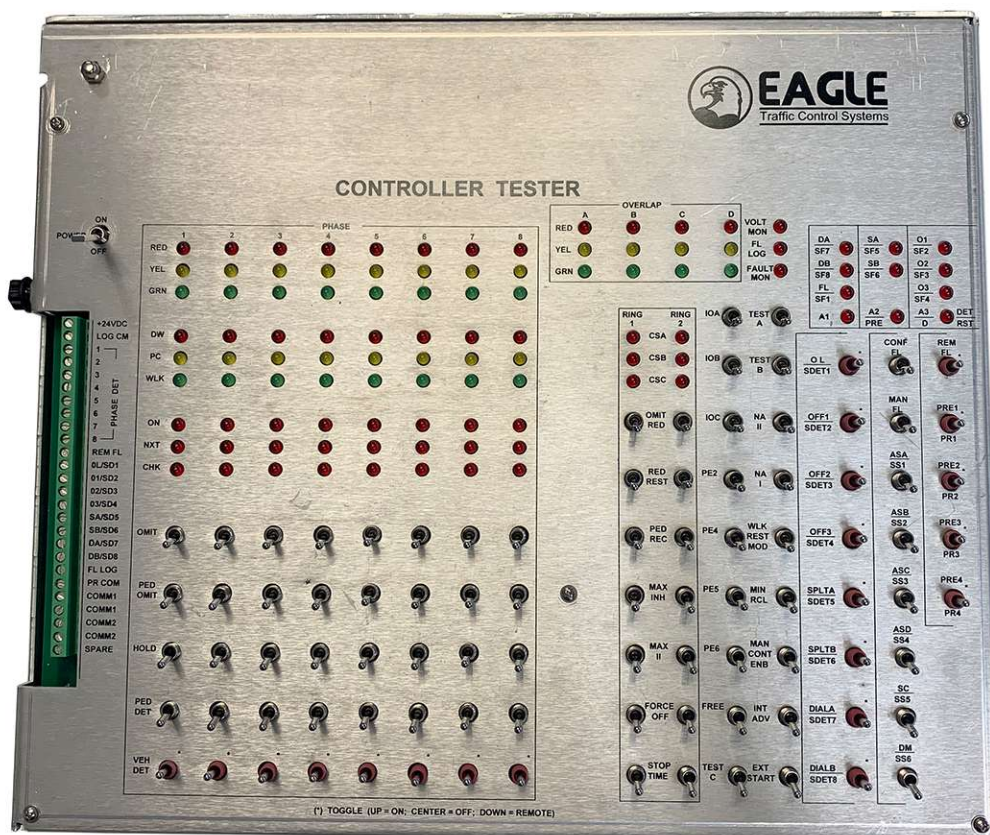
EAGLE
Traffic Control Systems

CONTROLLER TESTER

POWER ON OFF

PHASE
1 2 3 4 5 6 7 8
RED
YEL
GRN

DW
PC
WLK

ON
NXT
CHK

OMIT
PED OMIT
HOLD
PED DET
VEH DET

OVERLAP
A B C D
RED
YEL
GRN

VOLT MON
FL LOG
FAULT MON

DA
SF7
DB
SF8
FL
SF1
A1

SA
SF5
SB
SF6
A2
PRE

O1
SF2
O2
SF3
O3
SF4
A3
D
DET
RST

+24VDC
LOG CM
1
2
3
4
5
6
7
8
PHASE DET
REM FL
0L/SD1
01/SD2
02/SD3
03/SD4
SA/SD5
SB/SD6
DA/SD7
DB/SD8
FL LOG
PR COM
COMM1
COMM1
COMM2
COMM2
SPARE

RING 1
RING 2
CSA
CSB
CSC
OMIT RED
RED REST
PED REC
MAX INH
MAX II
FORCE OFF
STOP TIME

IOA
TEST A
IOB
TEST B
IOC
NA II
PE2
NA I
PE4
WLK REST MOD
PE5
MIN RCL
PE6
MAN CONT ENB
FREE
INT ADV
TEST C
EXT START

O L
SDET1
OFF1
SDET2
OFF2
SDET3
OFF3
SDET4
SPLTA
SDET5
SPLTB
SDET6
DIALA
SDET7
DIALB
SDET8

CONF
FL
MAN
FL
ASA
SS1
ASB
SS2
ASC
SS3
ASD
SS4
SC
SS5
DM
SS6

REM
FL
PRE1
PR1
PRE2
PR2
PRE3
PR3
PRE4
PR4

(*) TOGGLE (UP = ON; CENTER = OFF; DOWN = REMOTE)